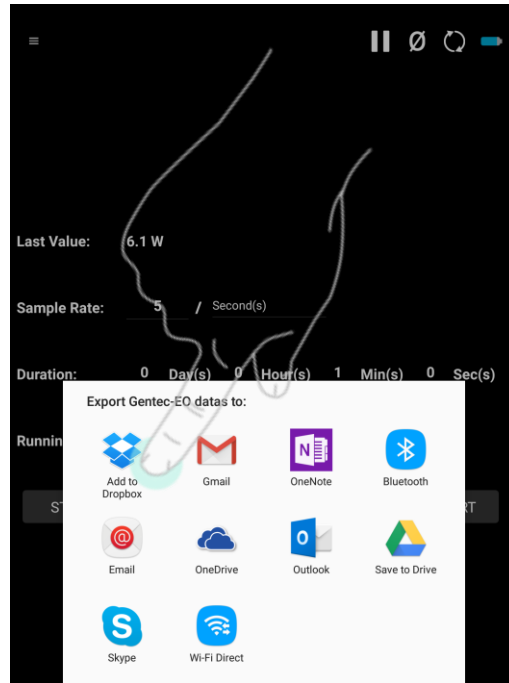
≡

Ø

Last Value: 6.1 W

Sample Rate: 5 / Second(s)

Duration: 0 Day(s) 0 Hour(s) 1 Min(s) 0 Sec(s)

Runnin

ST

RT

Export Gentec-EO datas to:

Add to Dropbox

Gmail

OneNote

Bluetooth

Email

OneDrive

Outlook

Save to Drive

Skype

Wi-Fi Direct